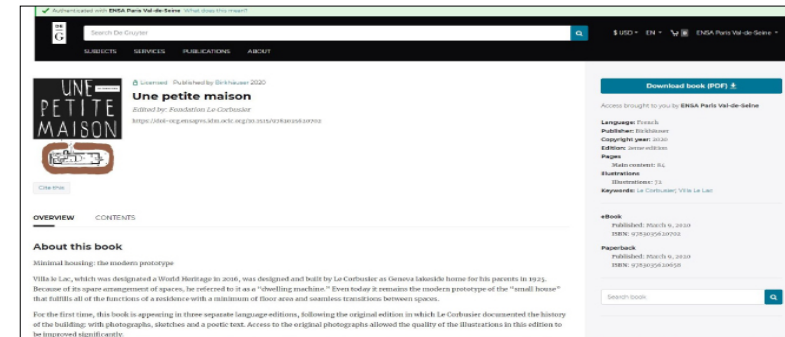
✓ Authenticated with ENSA Paris Val-de-Seine What does this mean?

DE G

Search De Gruyter

$ USD ▾ EN ▾ ENSA Paris Val-de-Seine ▾

SUBJECTS SERVICES PUBLICATIONS ABOUT

UNE PETITE MAISON

Licensed Published by Birkhäuser 2020

Une petite maison

Edited by: Fondation Le Corbusier

https://doi-org.ezuapvs.idm.oclc.org/10.1515/9783035620702

Cite this

OVERVIEW CONTENTS

About this book

Minimal housing: the modern prototype

Villa le Lac, which was designated a World Heritage in 2016, was designed and built by Le Corbusier as Geneva lakeside home for his parents in 1923. Because of its spare arrangement of spaces, he referred to it as a "dwelling machine." Even today it remains the modern prototype of the "small house" that fulfills all of the functions of a residence with a minimum of floor area and seamless transitions between spaces.

For the first time, this book is appearing in three separate language editions, following the original edition in which Le Corbusier documented the history of the building: with photographs, sketches and a poetic text. Access to the original photographs allowed the quality of the illustrations in this edition to be improved significantly.

Download book (PDF)

Access brought to you by ENSA Paris Val-de-Seine

Language: French
Publisher: Birkhäuser
Copyright year: 2020
Edition: 2020 edition
Pages
Main content: 84
Illustrations
Illustrations: 75
Keywords: Le Corbusier; Villa Le Lac

eBook
Published: March 9, 2020
ISBN: 9783035620702

Paperback
Published: March 9, 2020
ISBN: 9783035620658

Search book